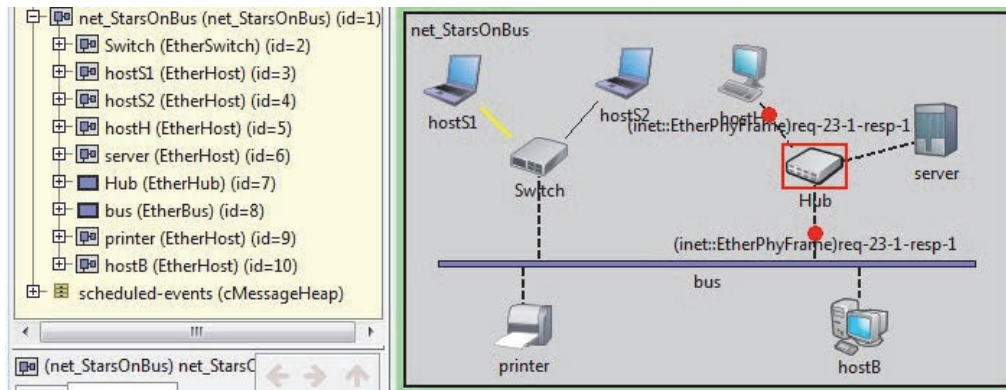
net_StarsOnBus (net_StarsOnBus) (id=1)
Switch (EtherSwitch) (id=2)
hostS1 (EtherHost) (id=3)
hostS2 (EtherHost) (id=4)
hostH (EtherHost) (id=5)
server (EtherHost) (id=6)
Hub (EtherHub) (id=7)
bus (EtherBus) (id=8)
printer (EtherHost) (id=9)
hostB (EtherHost) (id=10)
scheduled-events (cMessageHeap)
III
(net_StarsOnBus) net_StarsC

net_StarsOnBus
hostS1
hostS2
hostH
(inet::EtherPhyFrame)req-23-1-resp-1
Switch
Hub
server
(inet::EtherPhyFrame)req-23-1-resp-1
bus
printer
hostB